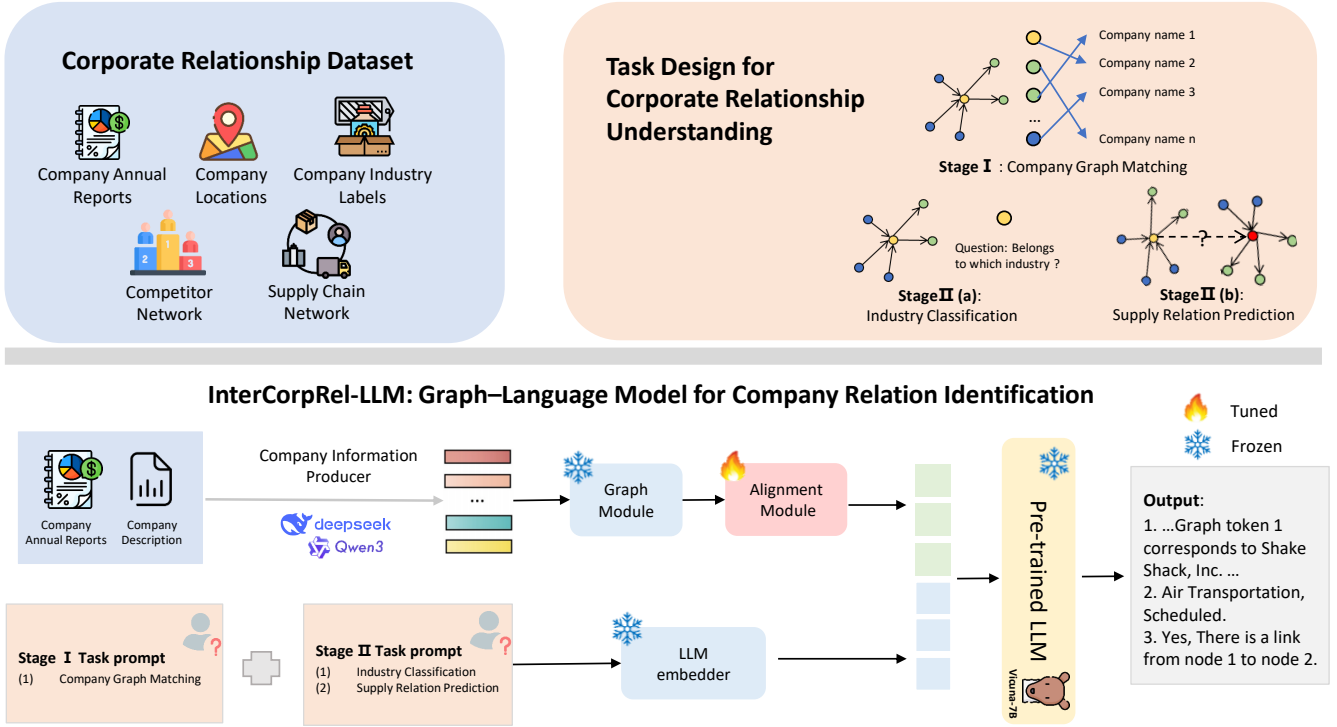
Corporate Relationship Dataset

Company Annual Reports

Company Locations

Company Industry Labels

Competitor Network

Supply Chain Network

Task Design for Corporate Relationship Understanding

Company name 1
Company name 2
Company name 3
...
Company name n

Stage Ⅰ : Company Graph Matching

Question: Belongs to which industry ?

?

StageⅡ (a): Industry Classification

StageⅡ (b): Supply Relation Prediction

InterCorpRel-LLM: Graph–Language Model for Company Relation Identification

Tuned

Frozen

Company Annual Reports

Company Description

Company Information Producer

deepseek

Qwen3

...

Graph Module

Alignment Module

Pre-trained LLM

Vicuna-7B

Output:
1. …Graph token 1 corresponds to Shake Shack, Inc. …
2. Air Transportation, Scheduled.
3. Yes, There is a link from node 1 to node 2.

Stage Ⅰ Task prompt
(1) Company Graph Matching

Stage Ⅱ Task prompt
(1) Industry Classification
(2) Supply Relation Prediction

LLM embedder